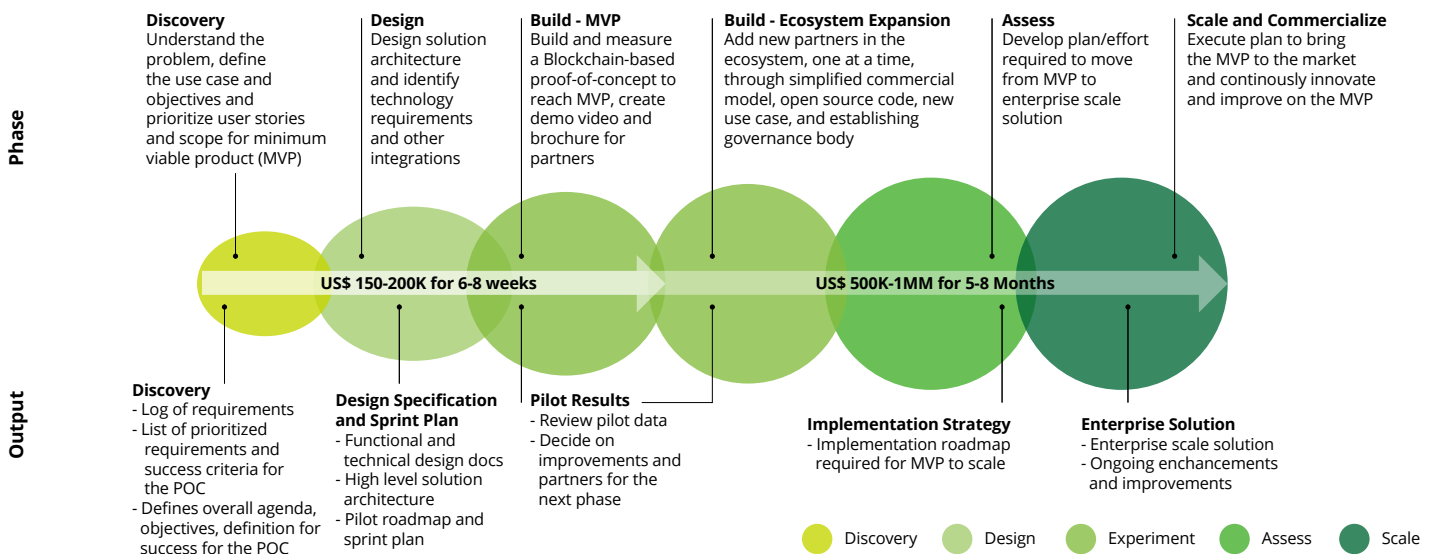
Phase

Discovery
Understand the problem, define the use case and objectives and prioritize user stories and scope for minimum viable product (MVP)

Design
Design solution architecture and identify technology requirements and other integrations

Build - MVP
Build and measure a Blockchain-based proof-of-concept to reach MVP, create demo video and brochure for partners

Build - Ecosystem Expansion
Add new partners in the ecosystem, one at a time, through simplified commercial model, open source code, new use case, and establishing governance body

Assess
Develop plan/effort required to move from MVP to enterprise scale solution

Scale and Commercialize
Execute plan to bring the MVP to the market and continously innovate and improve on the MVP

US$ 150-200K for 6-8 weeks

US$ 500K-1MM for 5-8 Months

Output

Discovery
- Log of requirements
- List of prioritized requirements and success criteria for the POC
- Defines overall agenda, objectives, definition for success for the POC

Design Specification and Sprint Plan
- Functional and technical design docs
- High level solution architecture
- Pilot roadmap and sprint plan

Pilot Results
- Review pilot data
- Decide on improvements and partners for the next phase

Implementation Strategy
- Implementation roadmap required for MVP to scale

Enterprise Solution
- Enterprise scale solution
- Ongoing enchancements and improvements

Discovery
Design
Experiment
Assess
Scale